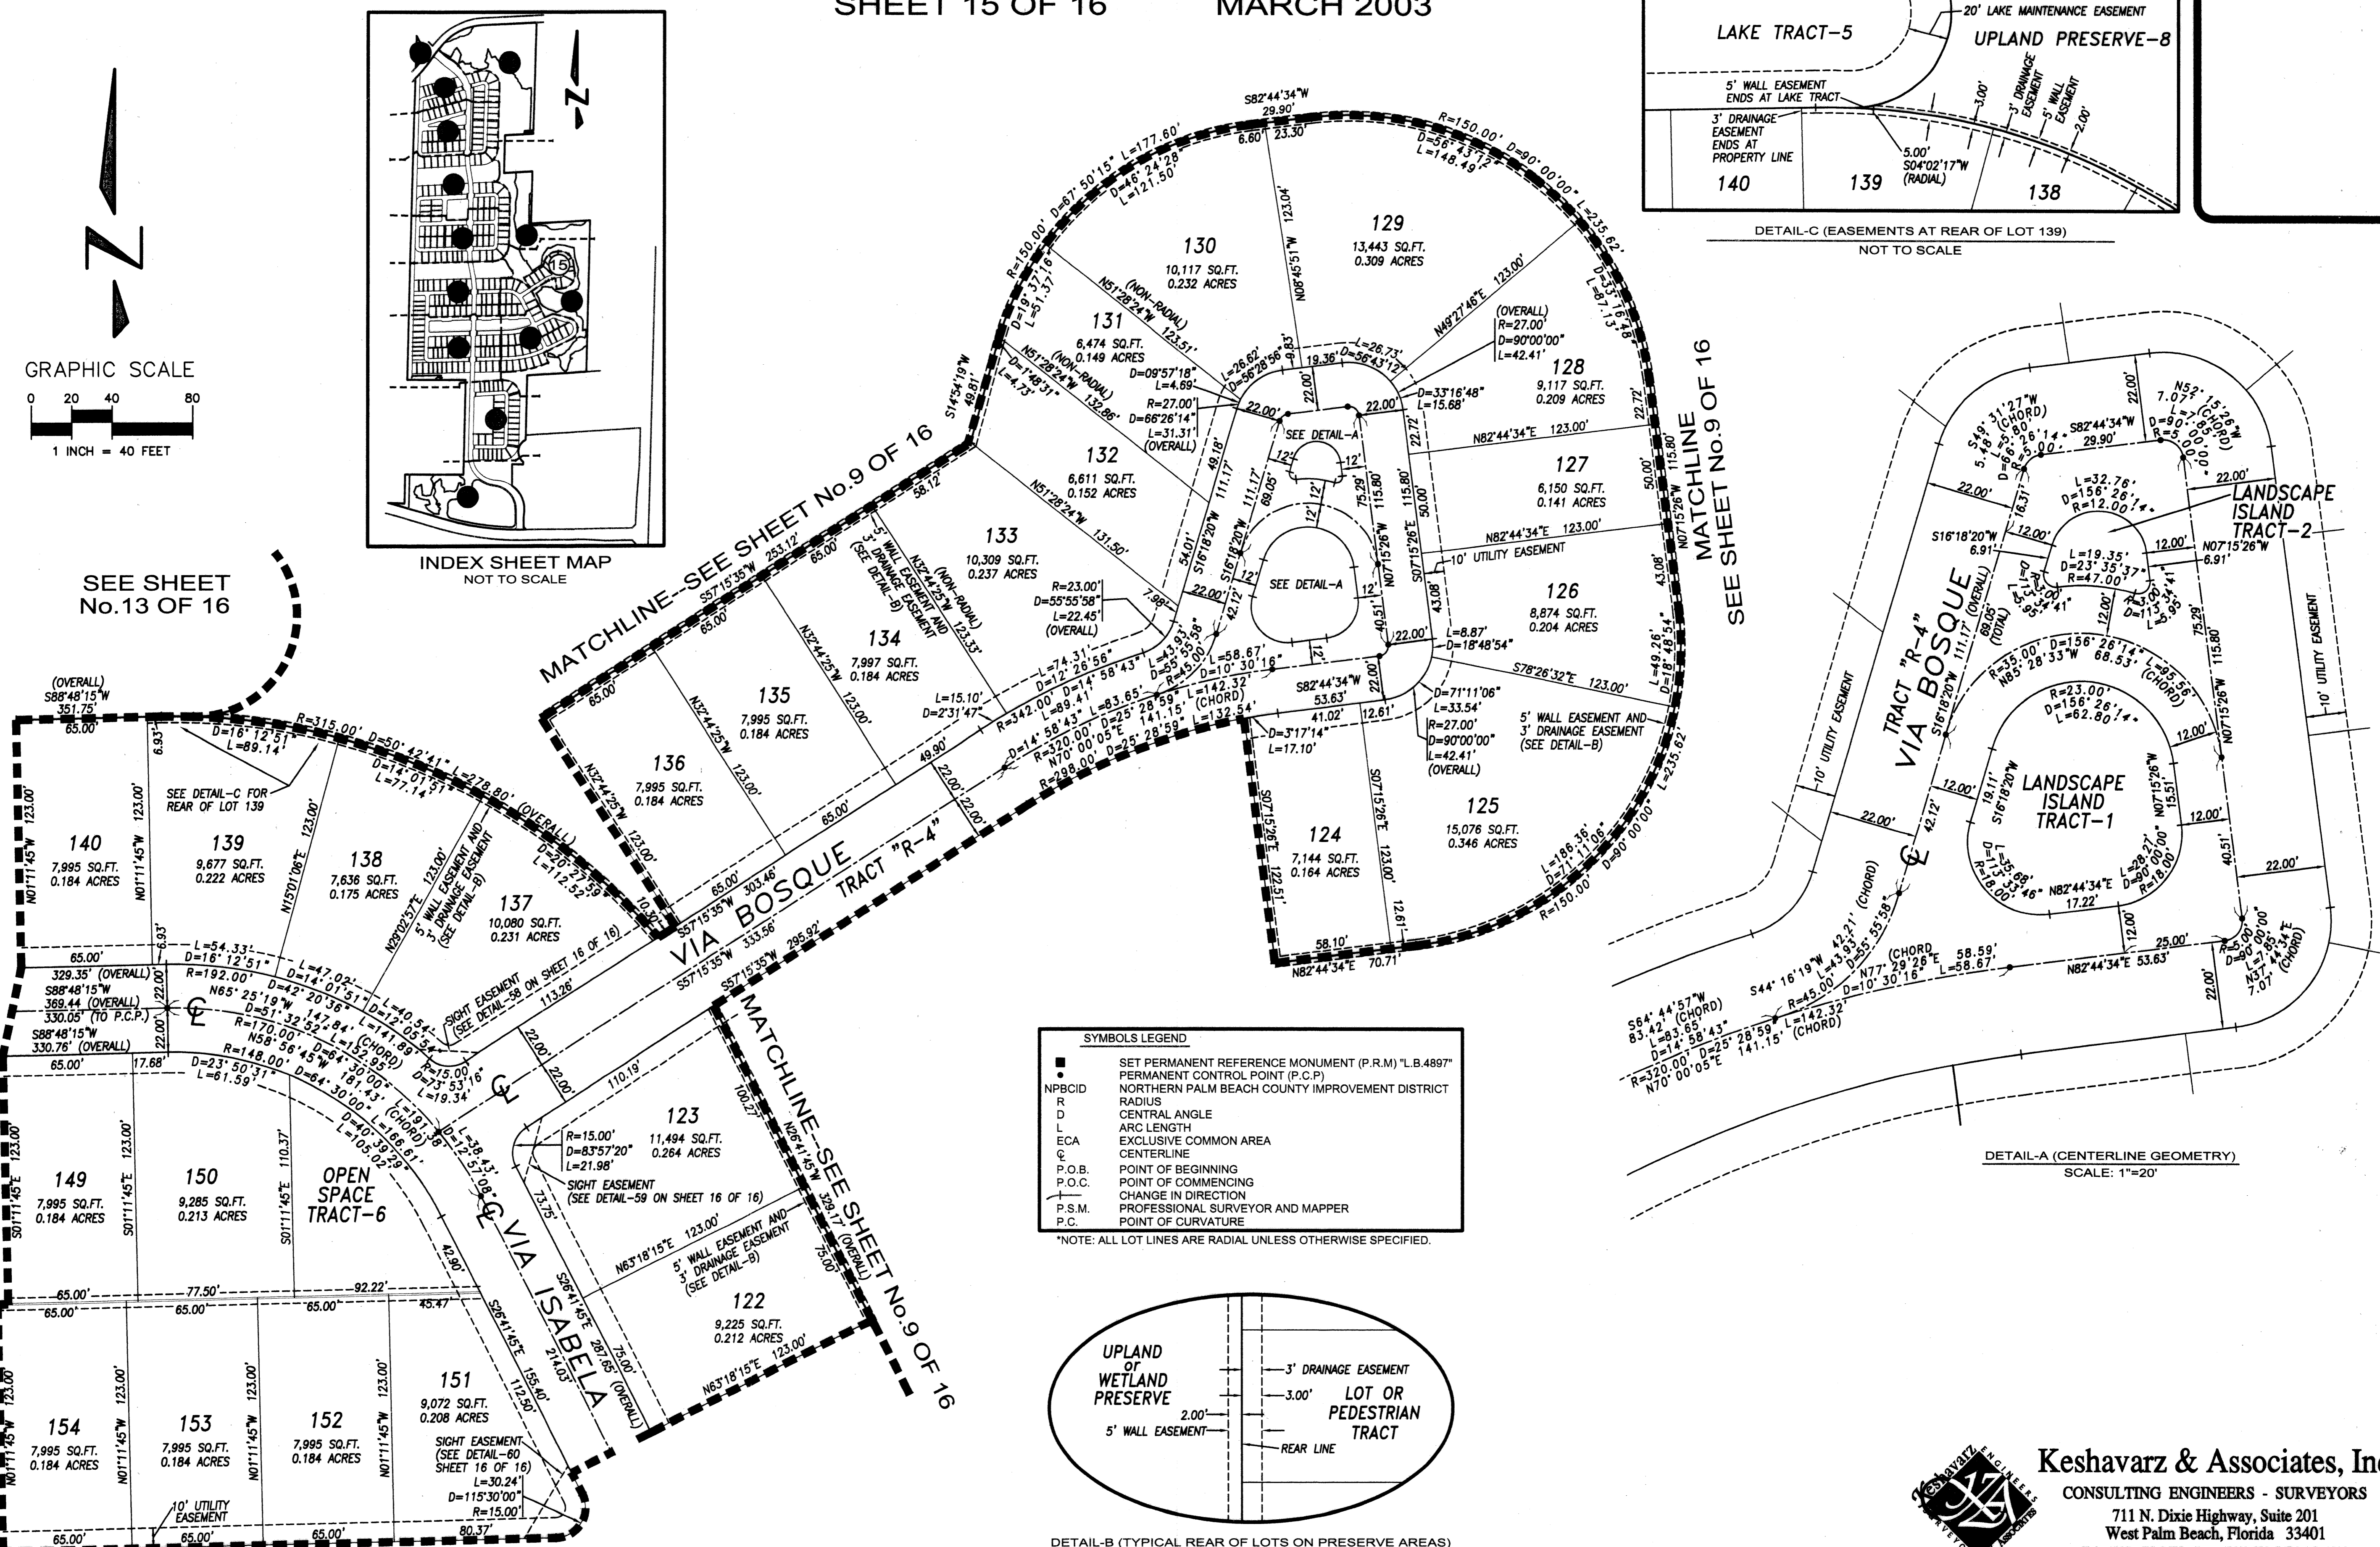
SHEET 15 OF 16 MARCH 2003

N

GRAPHIC SCALE
0 20 40 80
1 INCH = 40 FEET

N

INDEX SHEET MAP
NOT TO SCALE

SEE SHEET No.13 OF 16

LAKE TRACT-5
20' LAKE MAINTENANCE EASEMENT
UPLAND PRESERVE-8
5' WALL EASEMENT ENDS AT LAKE TRACT
3' DRAINAGE EASEMENT ENDS AT PROPERTY LINE
3.00'
3' DRAINAGE EASEMENT
5' WALL EASEMENT
2.00'
5.00'
S04°02'17"W (RADIAL)
140
139
138
DETAIL-C (EASEMENTS AT REAR OF LOT 139)
NOT TO SCALE

MATCHLINE-SEE SHEET No.9 OF 16

MATCHLINE SEE SHEET No.9 OF 16

MATCHLINE-SEE SHEET No.9 OF 16

S82°44'34"W 29.90'
6.60' 23.30'
R=150.00' D=90°00'00" L=235.62'
D=56°43'12" L=148.49'
D=67°50'15" L=177.60'
D=46°24'28" L=121.50'
R=150.00'
D=19°37'16" L=51.37'
S14°54'19"W 49.81'

130
10,117 SQ.FT.
0.232 ACRES

129
13,443 SQ.FT.
0.309 ACRES

131
6,474 SQ.FT.
0.149 ACRES

128
9,117 SQ.FT.
0.209 ACRES

132
6,611 SQ.FT.
0.152 ACRES

127
6,150 SQ.FT.
0.141 ACRES

133
10,309 SQ.FT.
0.237 ACRES

126
8,874 SQ.FT.
0.204 ACRES

134
7,997 SQ.FT.
0.184 ACRES

135
7,995 SQ.FT.
0.184 ACRES

136
7,995 SQ.FT.
0.184 ACRES

125
15,076 SQ.FT.
0.346 ACRES

124
7,144 SQ.FT.
0.164 ACRES

140
7,995 SQ.FT.
0.184 ACRES

139
9,677 SQ.FT.
0.222 ACRES

138
7,636 SQ.FT.
0.175 ACRES

137
10,080 SQ.FT.
0.231 ACRES

123
11,494 SQ.FT.
0.264 ACRES

122
9,225 SQ.FT.
0.212 ACRES

149
7,995 SQ.FT.
0.184 ACRES

150
9,285 SQ.FT.
0.213 ACRES

OPEN SPACE TRACT-6

151
9,072 SQ.FT.
0.208 ACRES

152
7,995 SQ.FT.
0.184 ACRES

153
7,995 SQ.FT.
0.184 ACRES

154
7,995 SQ.FT.
0.184 ACRES

N08°45'51"W 123.04'
N51°28'24"W (NON-RADIAL) 123.51'
N51°28'24"W (NON-RADIAL) 132.86'
D=1°48'31" L=4.73'
D=09°57'18" L=4.69'
R=27.00' D=66°26'14" L=31.31' (OVERALL)
L=26.62' D=56°28'56"
L=26.73' D=56°43'12"
19.36'
9.83'
22.00'
N49°27'46"E 123.00'
(OVERALL) R=27.00' D=90°00'00" L=42.41'
D=33°16'48" L=15.68'
22.72'
N82°44'34"E 123.00'
SEE DETAIL-A
12' 12' 12'
69.05'
111.17'
49.18'
75.29'
115.80'
115.80'
50.00'
N82°44'34"E 123.00'
10' UTILITY EASEMENT
N51°28'24"W 131.50'
54.01'
S16°18'20"W
S16°18'20"W
SEE DETAIL-A
N07°15'26"W
S07°15'26"E
43.08'
43.08'
12'
40.51'
22.00'
L=8.87' D=18°48'54"
S78°26'32"E 123.00'
N07°15'26"W 115.80'
50.00'
L=49.26' D=18°48'54"
R=23.00' D=55°55'58" L=22.45' (OVERALL)
7.98'
22.00'
42.12'
S82°44'34"W 53.63'
41.02' 12.61'
D=71°11'06" L=33.54'
R=27.00' D=90°00'00" L=42.41' (OVERALL)
5' WALL EASEMENT AND 3' DRAINAGE EASEMENT (SEE DETAIL-B)
L=235.62'
D=3°17'14" L=17.10'
S07°15'26"E 122.51'
S07°15'26"E 123.00'
12.61'
58.10'
N82°44'34"E 70.71'
L=186.36' D=71°11'06"
D=90°00'00"
R=150.00'
L=58.67' D=10°30'16"
L=142.32' (CHORD)
L=43.93' D=55°55'58"
R=45.00'
L=74.31' D=12°26'56"
R=342.00' D=14°58'43" L=89.41'
L=83.65' D=14°58'43"
R=320.00' D=25°28'59" L=141.15' (CHORD)
N70°00'05"E
R=298.00' D=25°28'59" L=132.54'
L=15.10' D=2°31'47"
253.12'
65.00'
58.12'
5' WALL EASEMENT AND 3' DRAINAGE EASEMENT (SEE DETAIL-B)
N32°44'25"W (NON-RADIAL) 123.33'
S57°15'35"W
65.00'
N32°44'25"W 123.00'
N32°44'25"W 123.00'
N32°44'25"W 123.00'
65.00'
49.90'
22.00' 22.00'
65.00'
VIA BOSQUE
TRACT "R-4"
S57°15'35"W 303.46'
S57°15'35"W 333.56'
S57°15'35"W 295.92'
10.30'
(OVERALL) S88°48'15"W 351.75'
65.00'
6.93'
R=315.00' D=50°42'41" L=278.80' (OVERALL)
D=16°12'51" L=89.14'
D=14°01'51" L=77.14'
SEE DETAIL-C FOR REAR OF LOT 139
N01°11'45"W 123.00'
N01°11'45"W 123.00'
N15°01'06"E 123.00'
N29°02'57"E 123.00'
5' WALL EASEMENT AND 3' DRAINAGE EASEMENT (SEE DETAIL-B)
D=20°27'59" L=112.52'
6.93'
65.00'
L=54.33' D=16°12'51"
329.35' (OVERALL)
S88°48'15"W 369.44 (OVERALL)
330.05' (TO P.C.P.)
S88°48'15"W 330.76' (OVERALL)
22.00'
22.00'
R=192.00'
N65°25'19"W
D=51°32'52"
R=170.00'
N58°56'45"W
L=47.02' D=14°01'51"
D=42°20'36"
L=147.84'
L=152.95' (CHORD)
D=64°30'00"
L=141.89
L=40.54'
D=15°05'54"
SIGHT EASEMENT (SEE DETAIL-58 ON SHEET 16 OF 16)
113.26'
R=15.00' D=73°53'16" L=19.34'
17.68'
65.00'
R=148.00'
D=23°50'31" L=61.59'
D=64°30'00"
181.43' (CHORD)
L=191.38
D=40°39'29" L=105.02'
L=166.61'
D=12°57'08"
L=38.43'
22.00'
22.00'
110.19'
100.27'
N26°41'45"W 329.17' (OVERALL)
75.00'
R=15.00' D=83°57'20" L=21.98'
SIGHT EASEMENT (SEE DETAIL-59 ON SHEET 16 OF 16)
73.75'
N63°18'15"E 123.00'
5' WALL EASEMENT AND 3' DRAINAGE EASEMENT (SEE DETAIL-B)
N63°18'15"E 123.00'
S26°41'45"E 287.65' 75.00' (OVERALL)
VIA ISABELA
S26°41'45"E 214.03'
155.40'
112.50'
42.90'
S01°11'45"E 123.00'
S01°11'45"E 123.00'
S01°11'45"E 110.37'
65.00'
77.50'
92.22'
65.00'
65.00'
65.00'
45.47'
N01°11'45"W 123.00'
N01°11'45"W 123.00'
N01°11'45"W 123.00'
N01°11'45"W 123.00'
SIGHT EASEMENT (SEE DETAIL-60 SHEET 16 OF 16)
L=30.24'
D=115°30'00"
R=15.00'
80.37'
10' UTILITY EASEMENT
65.00'
65.00'
65.00'

SYMBOLS LEGEND
■ SET PERMANENT REFERENCE MONUMENT (P.R.M) "L.B.4897"
• PERMANENT CONTROL POINT (P.C.P)
NPBCID NORTHERN PALM BEACH COUNTY IMPROVEMENT DISTRICT
R RADIUS
D CENTRAL ANGLE
L ARC LENGTH
ECA EXCLUSIVE COMMON AREA
℄ CENTERLINE
P.O.B. POINT OF BEGINNING
P.O.C. POINT OF COMMENCING
CHANGE IN DIRECTION
P.S.M. PROFESSIONAL SURVEYOR AND MAPPER
P.C. POINT OF CURVATURE
*NOTE: ALL LOT LINES ARE RADIAL UNLESS OTHERWISE SPECIFIED.

UPLAND or WETLAND PRESERVE
3' DRAINAGE EASEMENT
3.00'
2.00'
5' WALL EASEMENT
LOT OR PEDESTRIAN TRACT
REAR LINE
DETAIL-B (TYPICAL REAR OF LOTS ON PRESERVE AREAS)

S49°31'27"W 5.48' (CHORD)
L=5.80' D=66°26'14"
R=5.00'
S82°44'34"W 29.90'
22.00'
N52°15'26"W 7.07' (CHORD)
L=7.85' D=90°00'00"
R=5.00'
22.00'
22.00'
L=32.76' D=156°26'14"
R=12.00'
LANDSCAPE ISLAND TRACT-2
S16°18'20"W 6.91'
12.00'
16.31'
L=19.35' D=23°35'37" R=47.00'
12.00'
N07°15'26"W 6.91'
R=5.00' L=5.95' D=68°11'41"
12.00'
D=71°34'41" L=5.95'
10' UTILITY EASEMENT
75.29'
115.80'
TRACT "R-4"
VIA BOSQUE
111.17' (OVERALL)
69.05' (TOTAL)
S16°18'20"W
R=35.00' D=156°26'14" N85°28'33"W 68.53'
L=95.56' (CHORD)
R=23.00' D=156°26'14" L=62.80'
12.00'
N07°15'26"W
10' UTILITY EASEMENT
12.00'
19.11'
S16°18'20"W
LANDSCAPE ISLAND TRACT-1
N07°15'26"W 15.51'
42.12'
22.00'
12.00'
D=113°33'46" L=35.68' R=18.00'
N82°44'34"E 17.22'
L=28.27' D=90°00'00" R=18.00'
12.00'
40.51'
22.00'
℄
12.00'
25.00'
R=5.00' D=90°00'00" L=7.85' N37°44'34"E 7.07' (CHORD)
S44°16'19"W 42.21' (CHORD)
R=45.00' L=43.93' D=55°55'58"
N77°29'26"E 58.59' (CHORD)
D=10°30'16" L=58.67'
N82°44'34"E 53.63'
22.00'
S64°44'57"W 83.42' (CHORD)
L=83.65' D=14°58'43"
R=320.00' D=25°28'59" L=142.32' (CHORD)
N70°00'05"E 141.15' (CHORD)
DETAIL-A (CENTERLINE GEOMETRY)
SCALE: 1"=20'

Keshavarz & Associates, Inc
CONSULTING ENGINEERS - SURVEYORS
711 N. Dixie Highway, Suite 201
West Palm Beach, Florida 33401